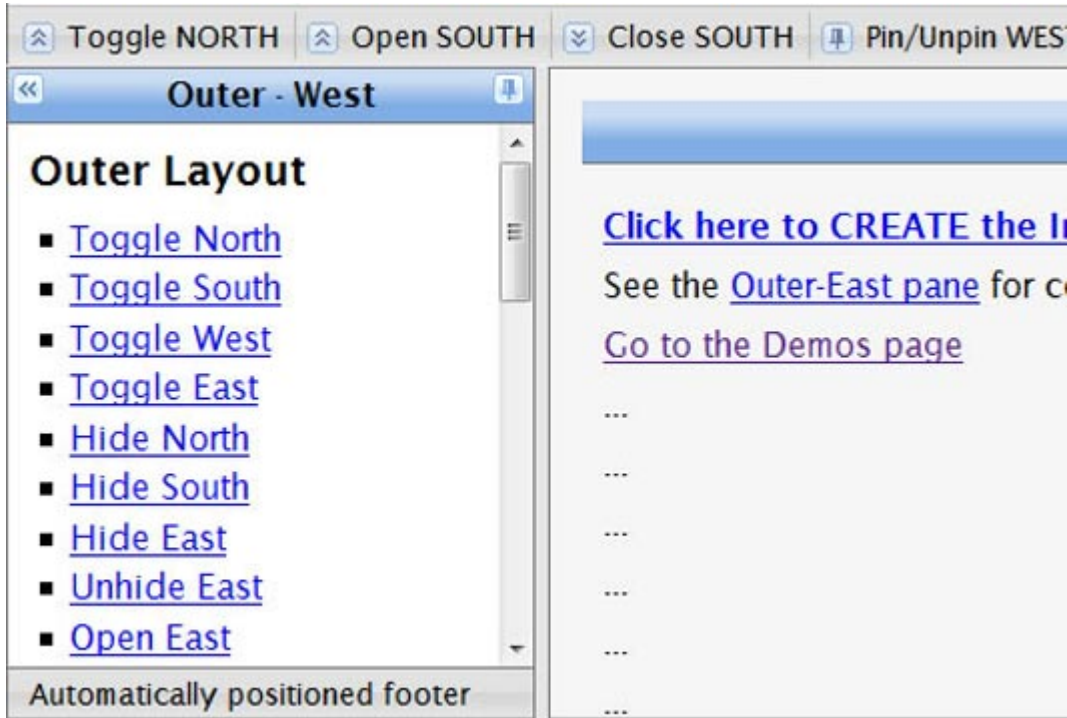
Toggle NORTH Open SOUTH Close SOUTH Pin/Unpin WEST

Outer - West

Outer Layout

- Toggle North
- Toggle South
- Toggle West
- Toggle East
- Hide North
- Hide South
- Hide East
- Unhide East
- Open East

Automatically positioned footer

Click here to CREATE the I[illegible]

See the Outer-East pane for c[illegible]

Go to the Demos page

...

...

...

...

...

...